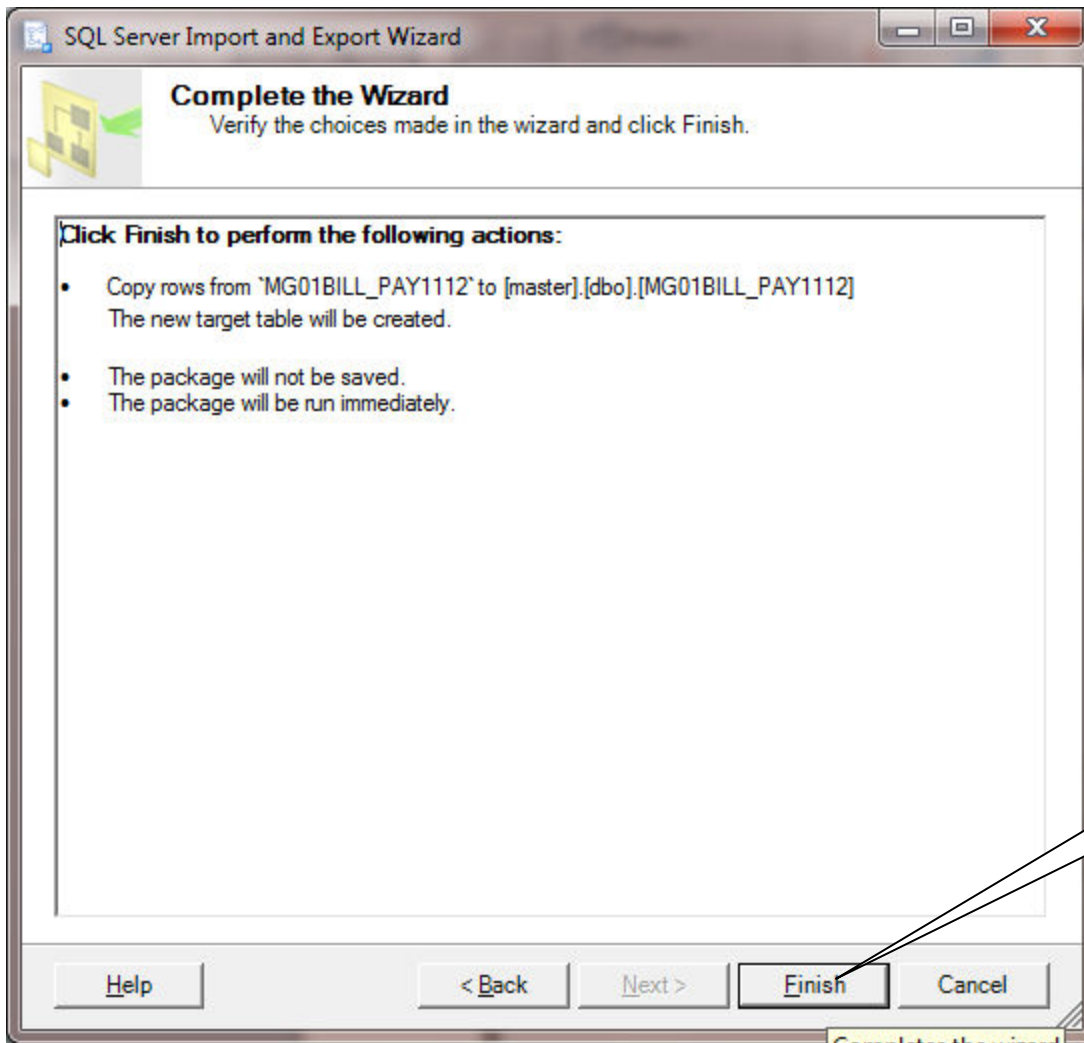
SQL Server Import and Export Wizard

Complete the Wizard
Verify the choices made in the wizard and click Finish.

Click Finish to perform the following actions:

• Copy rows from `MG01BILL_PAY1112` to [master].[dbo].[MG01BILL_PAY1112]
The new target table will be created.

• The package will not be saved.
• The package will be run immediately.

Help

< Back

Next >

Finish

Cancel

Completes the wizard